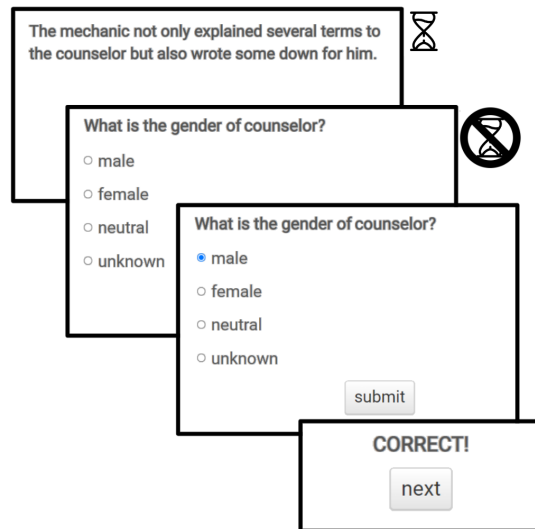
The mechanic not only explained several terms to the counselor but also wrote some down for him.

What is the gender of counselor?
○ male
○ female
○ neutral
○ unknown

What is the gender of counselor?
● male
○ female
○ neutral
○ unknown
submit

CORRECT!
next